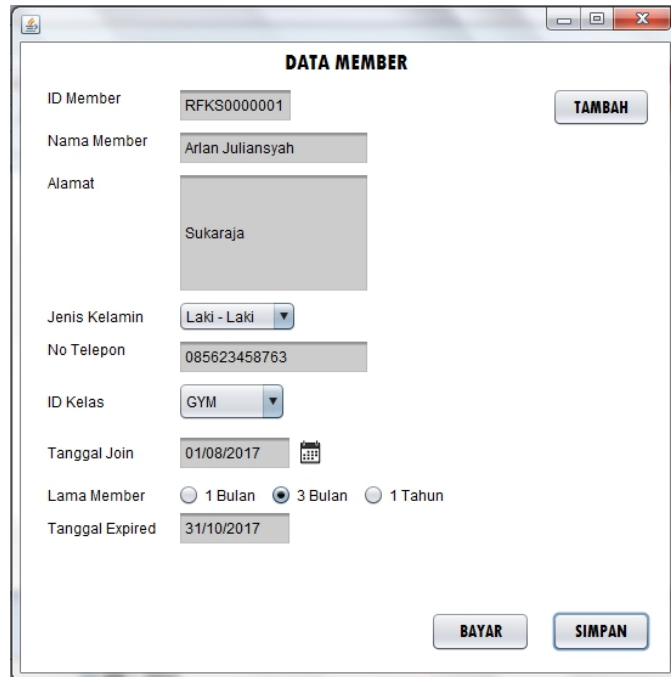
DATA MEMBER

ID Member RFKS0000001

TAMBAH

Nama Member Arlan Juliansyah

Alamat Sukaraja

Jenis Kelamin Laki - Laki

No Telepon 085623458763

ID Kelas GYM

Tanggal Join 01/08/2017

Lama Member 1 Bulan 3 Bulan 1 Tahun

Tanggal Expired 31/10/2017

BAYAR SIMPAN